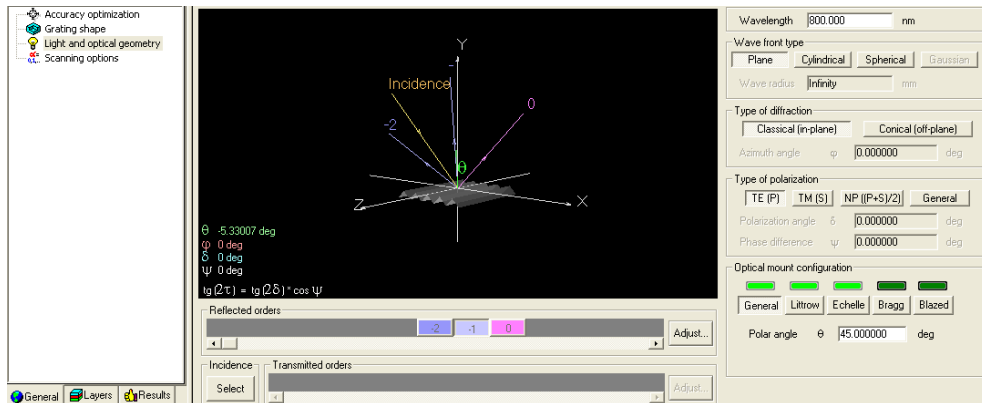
Accuracy optimization
Grating shape
Light and optical geometry
Scanning options

General Layers Results

Y
Incidence
-2
0
θ
Z
X

θ -5.33007 deg
φ 0 deg
δ 0 deg
ψ 0 deg
tg (2τ) = tg (2δ) * cos ψ

Reflected orders
-2 -1 0
Adjust...

Incidence
Select
Transmitted orders
Adjust...

Wavelength 800.000 nm

Wave front type
Plane Cylindrical Spherical Gaussian
Wave radius Infinity mm

Type of diffraction
Classical (in-plane) Conical (off-plane)
Azimuth angle φ 0.000000 deg

Type of polarization
TE (P) TM (S) NP ((P+S)/2) General
Polarization angle δ 0.000000 deg
Phase difference ψ 0.000000 deg

Optical mount configuration
General Littrow Echelle Bragg Blazed
Polar angle θ 45.000000 deg